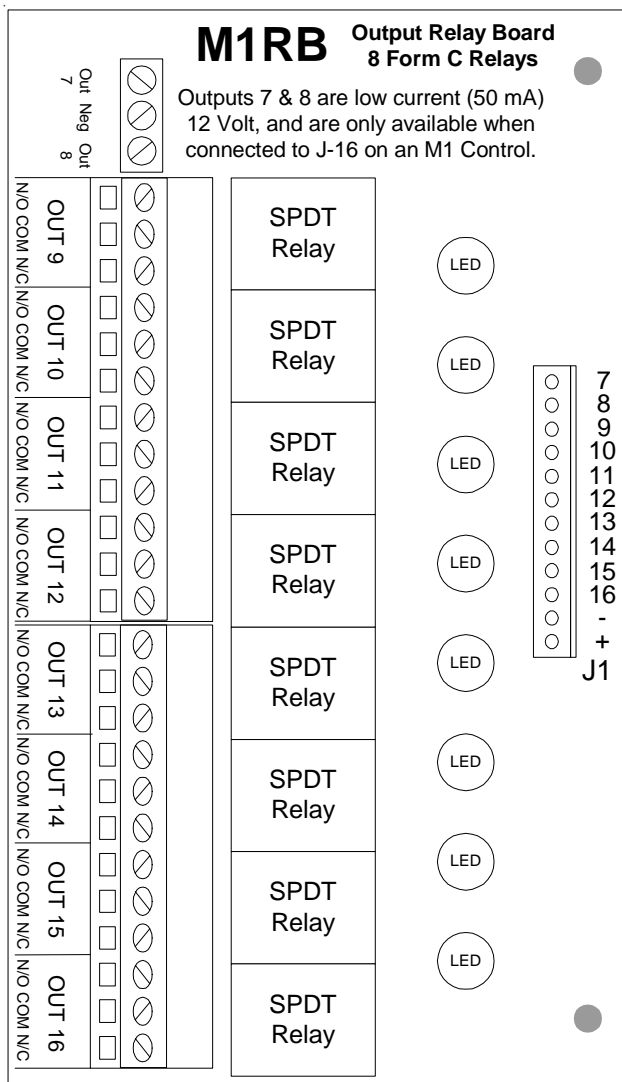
M1RB Output Relay Board 8 Form C Relays

Out 7 Neg Out 8

Outputs 7 & 8 are low current (50 mA) 12 Volt, and are only available when connected to J-16 on an M1 Control.

N/O COM N/C OUT 9
SPDT Relay
LED

N/O COM N/C OUT 10
SPDT Relay
LED

N/O COM N/C OUT 11
SPDT Relay
LED

N/O COM N/C OUT 12
SPDT Relay
LED

N/O COM N/C OUT 13
SPDT Relay
LED

N/O COM N/C OUT 14
SPDT Relay
LED

N/O COM N/C OUT 15
SPDT Relay
LED

N/O COM N/C OUT 16
SPDT Relay
LED

7
8
9
10
11
12
13
14
15
16
-
+
J1